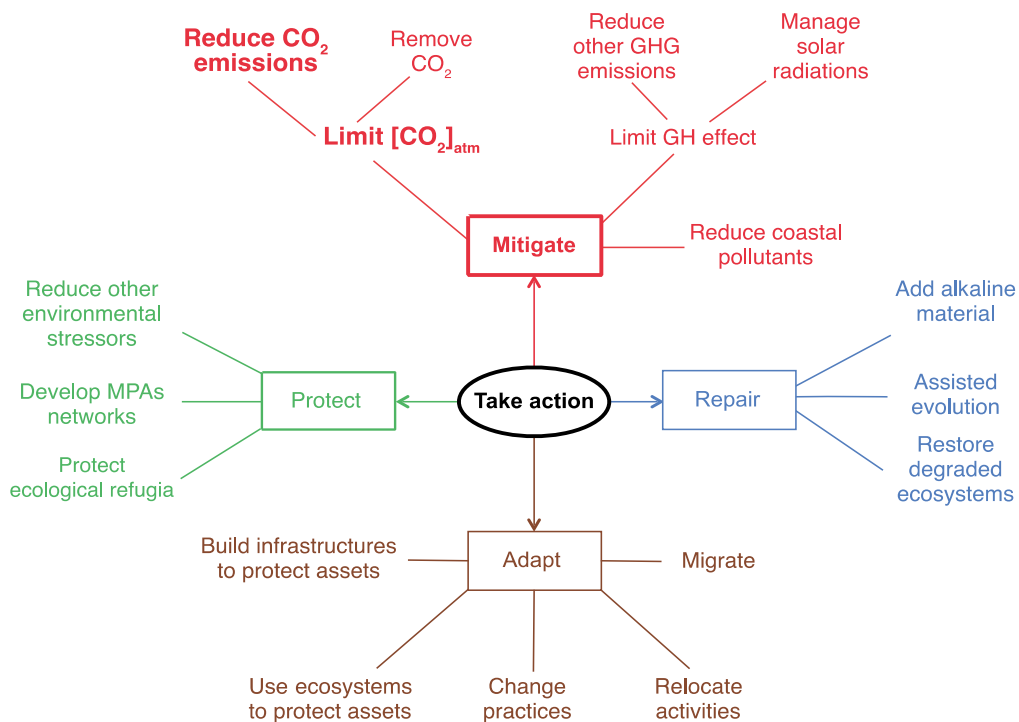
Reduce $CO_2$ emissions

Remove $CO_2$

Reduce other GHG emissions

Manage solar radiations

Limit $[CO_2]_{atm}$

Limit GH effect

Mitigate

Reduce coastal pollutants

Reduce other environmental stressors

Develop MPAs networks

Protect ecological refugia

Protect

Take action

Repair

Add alkaline material

Assisted evolution

Restore degraded ecosystems

Build infrastructures to protect assets

Adapt

Migrate

Use ecosystems to protect assets

Change practices

Relocate activities